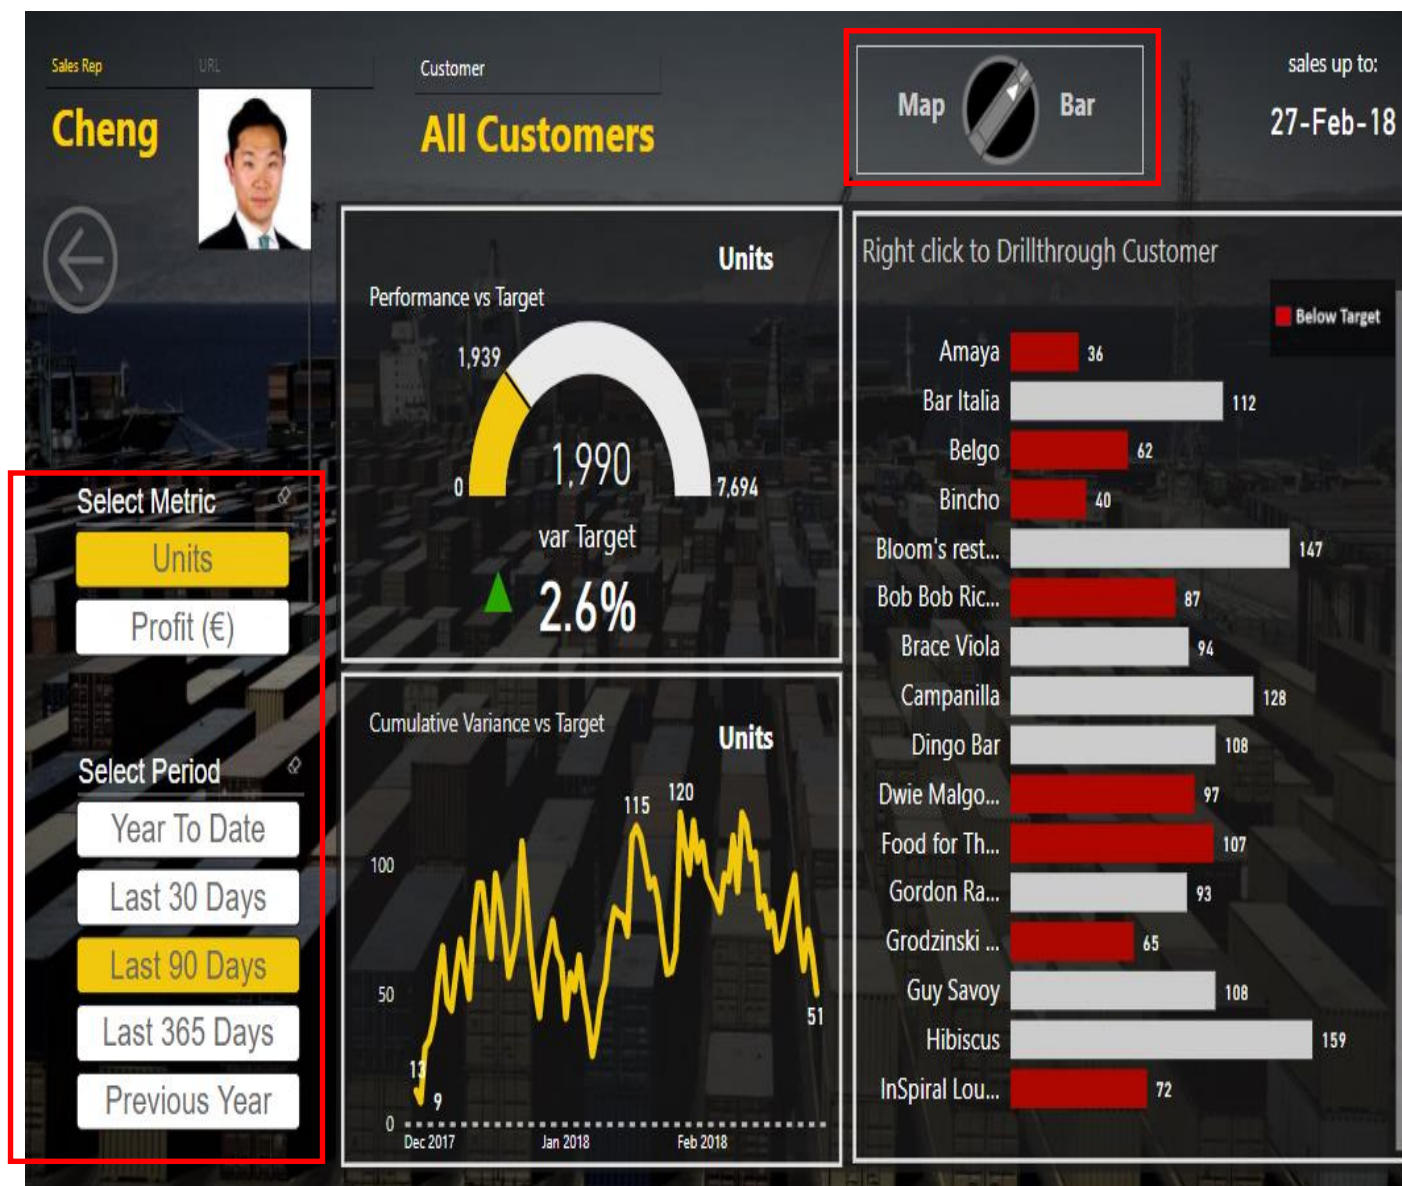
Sales Rep URL

Cheng

Customer

All Customers

Map Bar

sales up to:

27-Feb-18

Select Metric

Units

Profit (€)

Select Period

Year To Date

Last 30 Days

Last 90 Days

Last 365 Days

Previous Year

Units

Performance vs Target

1,939

0

1,990

7,694

var Target

2.6%

Cumulative Variance vs Target

Units

100

50

0

115

120

13

9

51

Dec 2017 Jan 2018 Feb 2018

Right click to Drillthrough Customer

Below Target

| Customer | Value |
|---|---|
| Amaya | 36 |
| Bar Italia | 112 |
| Belgo | 62 |
| Bincho | 40 |
| Bloom's rest... | 147 |
| Bob Bob Ric... | 87 |
| Brace Viola | 94 |
| Campanilla | 128 |
| Dingo Bar | 108 |
| Dwie Malgo... | 97 |
| Food for Th... | 107 |
| Gordon Ra... | 93 |
| Grodzinski ... | 65 |
| Guy Savoy | 108 |
| Hibiscus | 159 |
| InSpiral Lou... | 72 |